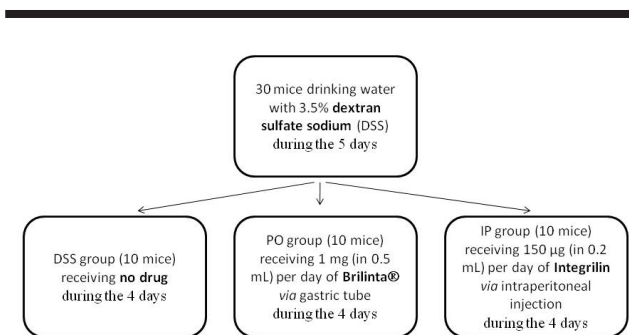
30 mice drinking water with 3.5% **dextran sulfate sodium** (DSS) during the 5 days

DSS group (10 mice) receiving **no drug** during the 4 days

PO group (10 mice) receiving 1 mg (in 0.5 mL) per day of **Brilinta®** *via* gastric tube during the 4 days

IP group (10 mice) receiving 150 µg (in 0.2 mL) per day of **Integrilin** *via* intraperitoneal injection during the 4 days